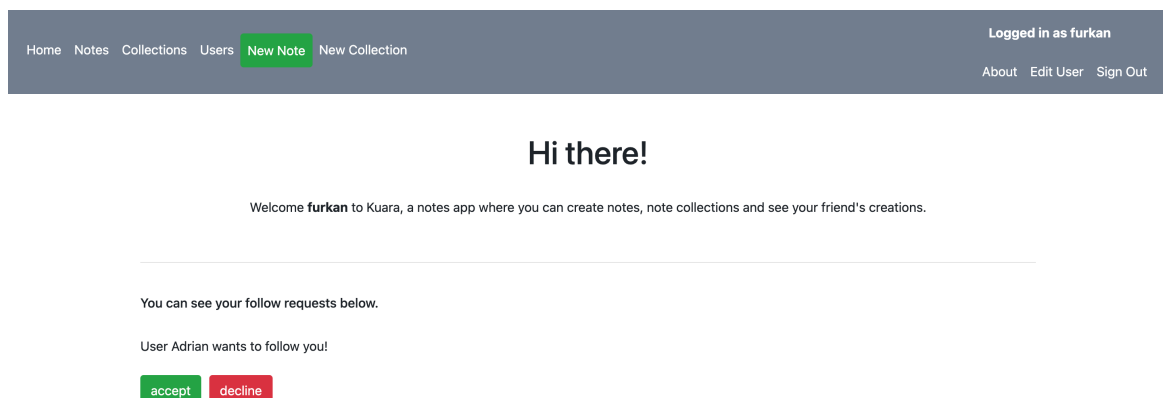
Home Notes Collections Users New Note New Collection

Logged in as furkan

About Edit User Sign Out

Hi there!

Welcome **furkan** to Kuara, a notes app where you can create notes, note collections and see your friend's creations.

You can see your follow requests below.

User Adrian wants to follow you!

accept decline